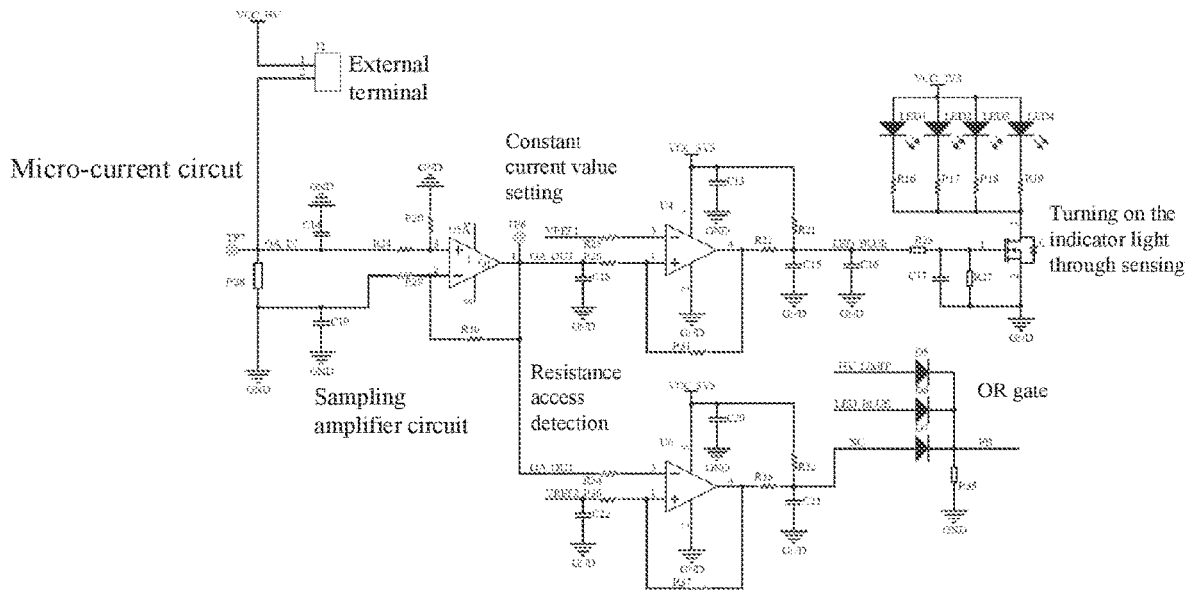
VCC_5V

External terminal

Micro-current circuit

Constant current value setting

Turning on the indicator light through sensing

Sampling amplifier circuit

Resistance access detection

OR gate

R16 R17 R18 R19

R21

R22

R23

R27

R28

R36

R37

R38

C13

C15

C16

C17

C18

C19

C20

C21

C22

GND

U4

U6

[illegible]